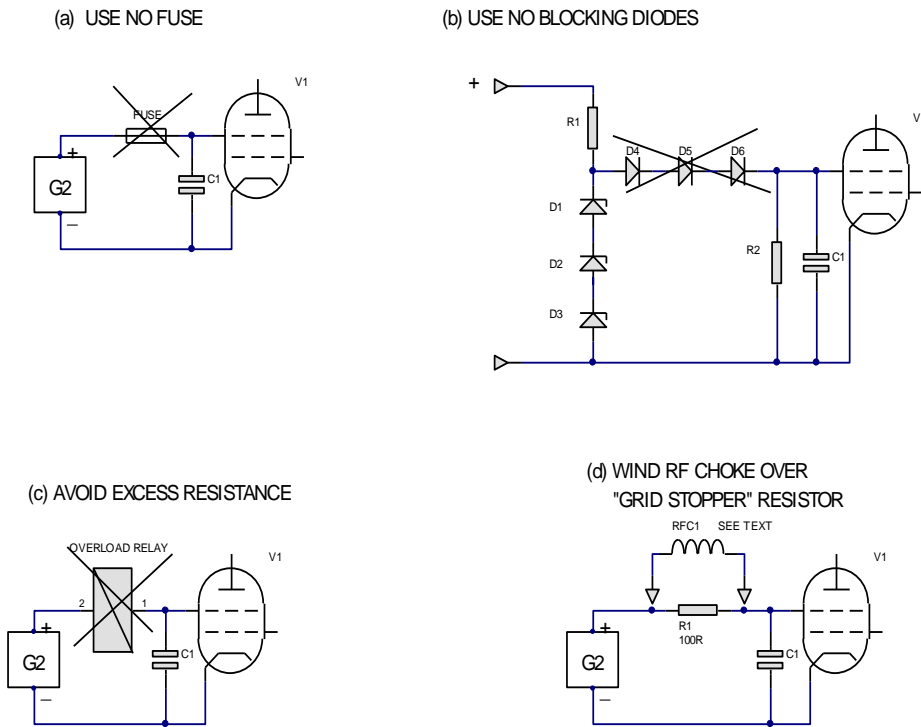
(a) USE NO FUSE

V1

FUSE

+

G2

C1

–

(b) USE NO BLOCKING DIODES

+

R1

D4

D5

D6

V

D1

D2

D3

R2

C1

(c) AVOID EXCESS RESISTANCE

OVERLOAD RELAY

V1

2

1

+

G2

C1

–

(d) WIND RF CHOKE OVER "GRID STOPPER" RESISTOR

RFC1 SEE TEXT

V1

R1

100R

+

G2

C1

–